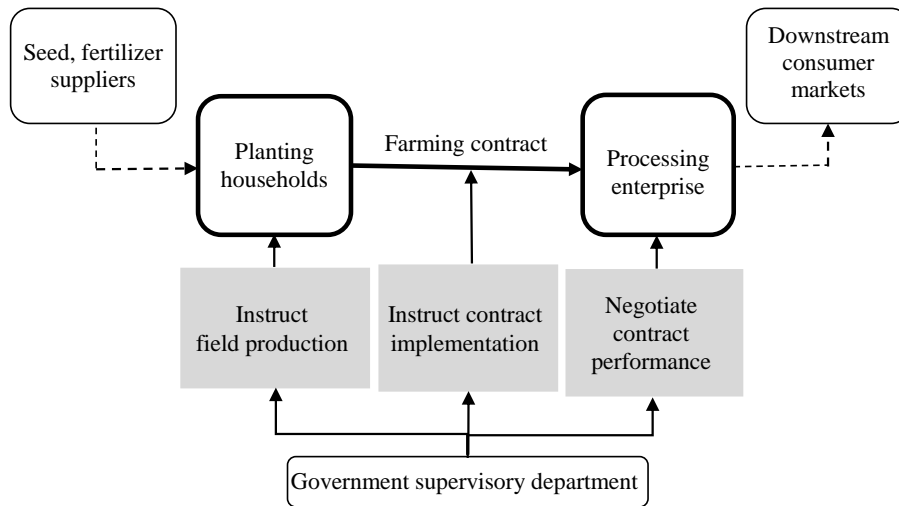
Seed, fertilizer suppliers

Planting households

Farming contract

Processing enterprise

Downstream consumer markets

Instruct field production

Instruct contract implementation

Negotiate contract performance

Government supervisory department